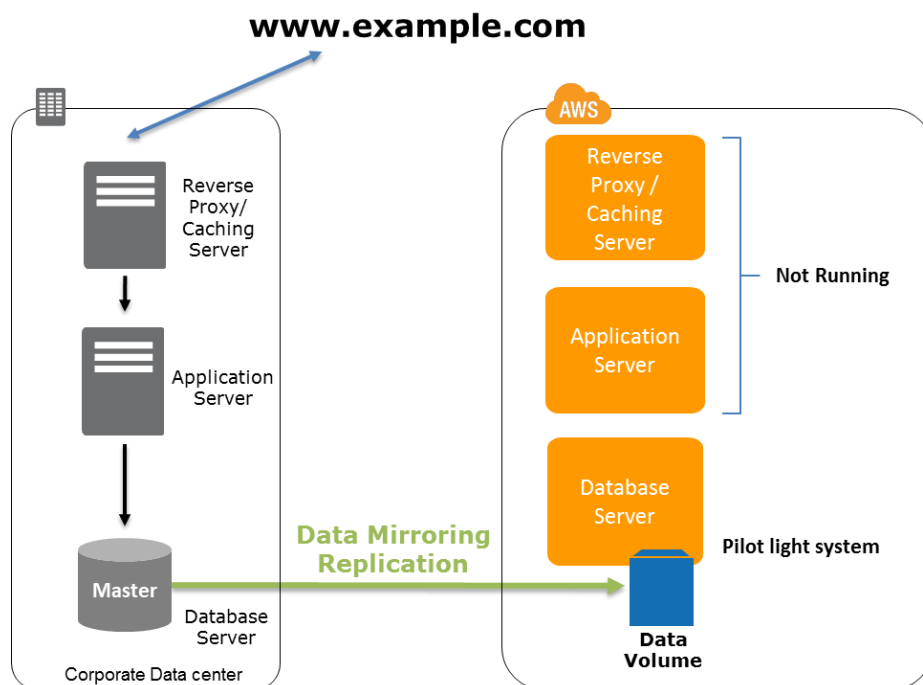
www.example.com

Reverse Proxy/ Caching Server

Application Server

Master

Database Server

Corporate Data center

Data Mirroring Replication

AWS

Reverse Proxy / Caching Server

Application Server

Not Running

Database Server

Pilot light system

Data Volume